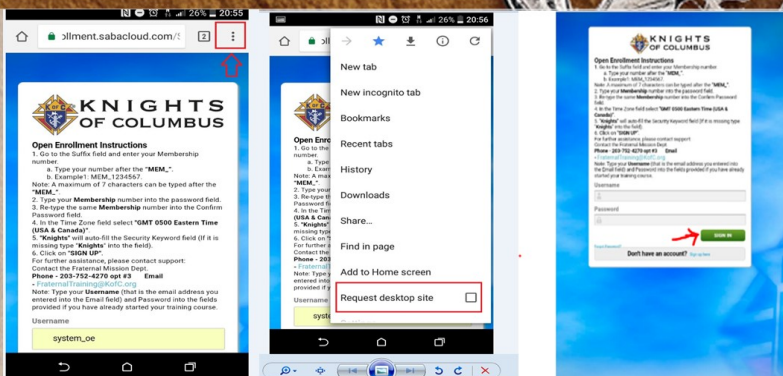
26% 20:55

ollment.sabacloud.com/

2

KNIGHTS OF COLUMBUS

Open Enrollment Instructions
1. Go to the Suffix field and enter your Membership number.
a. Type your number after the "MEM_".
b. Example1: MEM_1234567.
Note: A maximum of 7 characters can be typed after the "MEM_".
2. Type your Membership number into the password field.
3. Re-type the same Membership number into the Confirm Password field.
4. In the Time Zone field select "GMT 0500 Eastern Time (USA & Canada)".
5. "Knights" will auto-fill the Security Keyword field (If it is missing type "Knights" into the field).
6. Click on "SIGN UP".
For further assistance, please contact support:
Contact the Fraternal Mission Dept.
Phone - 203-752-4270 opt #3 Email - FraternalTraining@KofC.org
Note: Type your Username (that is the email address you entered into the Email field) and Password into the fields provided if you have already started your training course.

Username

system_oe

26% 20:56

New tab
New incognito tab
Bookmarks
Recent tabs
History
Downloads
Share...
Find in page
Add to Home screen
Request desktop site

KNIGHTS OF COLUMBUS

Open Enrollment Instructions

Username

Password

SIGN IN

Don't have an account? Sign Up Here